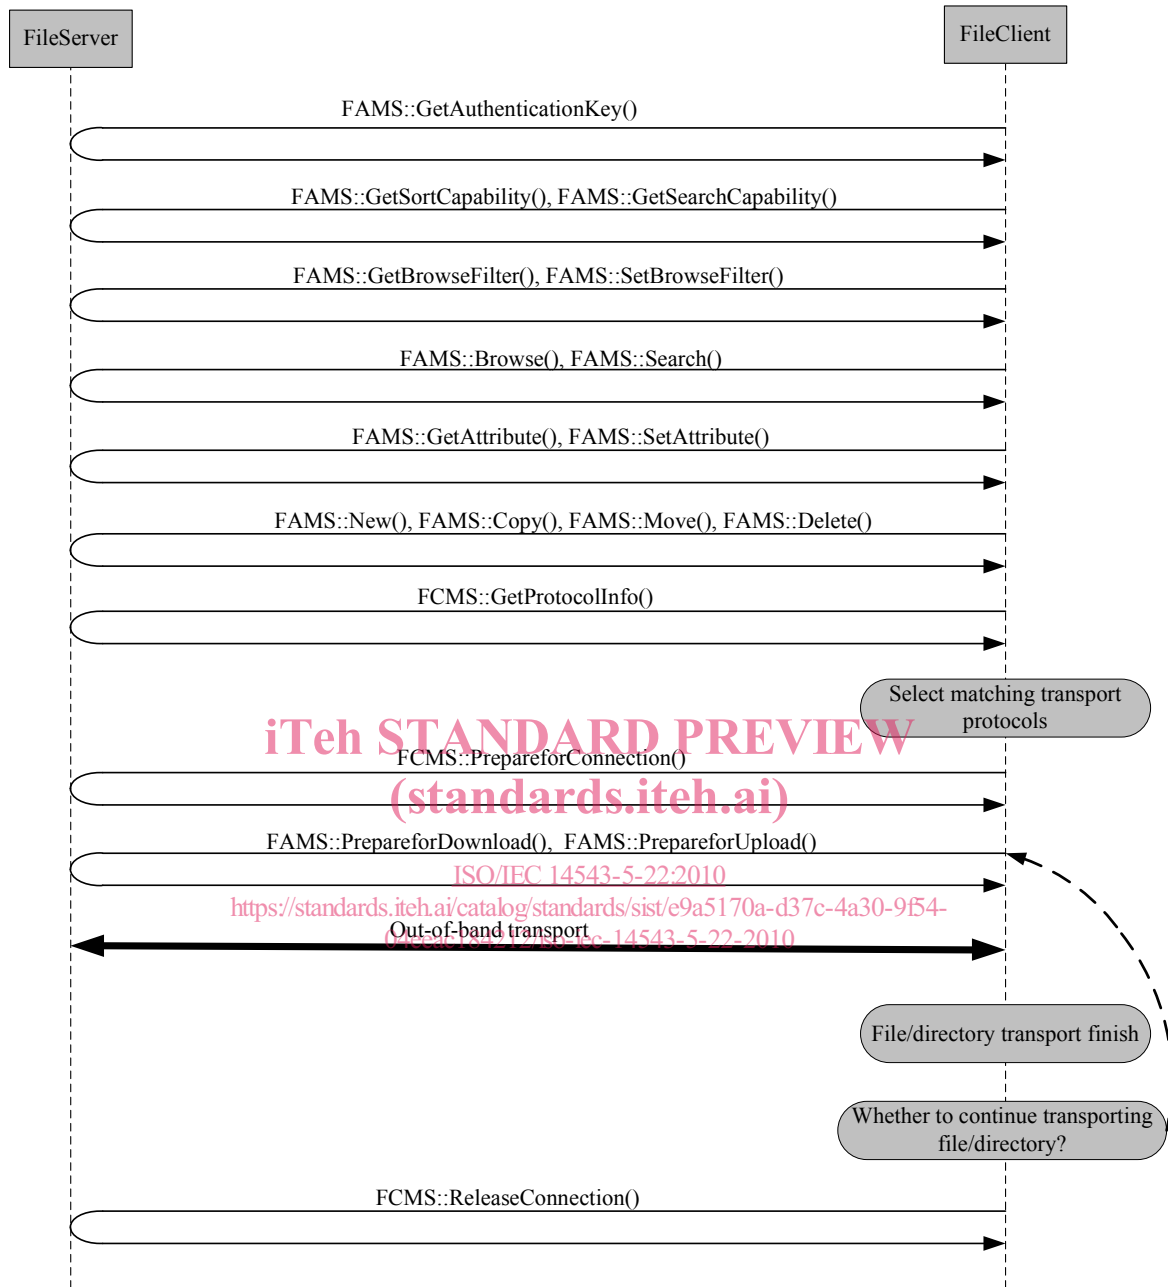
FileServer

FileClient

FAMS::GetAuthenticationKey()

FAMS::GetSortCapability(), FAMS::GetSearchCapability()

FAMS::GetBrowseFilter(), FAMS::SetBrowseFilter()

FAMS::Browse(), FAMS::Search()

FAMS::GetAttribute(), FAMS::SetAttribute()

FAMS::New(), FAMS::Copy(), FAMS::Move(), FAMS::Delete()

FCMS::GetProtocolInfo()

Select matching transport protocols

iTeh STANDARD PREVIEW

FCMS::PrepareforConnection()

(standards.iteh.ai)

FAMS::PrepareforDownload(), FAMS::PrepareforUpload()

ISO/IEC 14543-5-22:2010

https://standards.iteh.ai/catalog/standards/sist/e9a5170a-d37c-4a30-9f54-04eeac184212/iso-iec-14543-5-22-2010

Out-of-band transport

File/directory transport finish

Whether to continue transporting file/directory?

FCMS::ReleaseConnection()